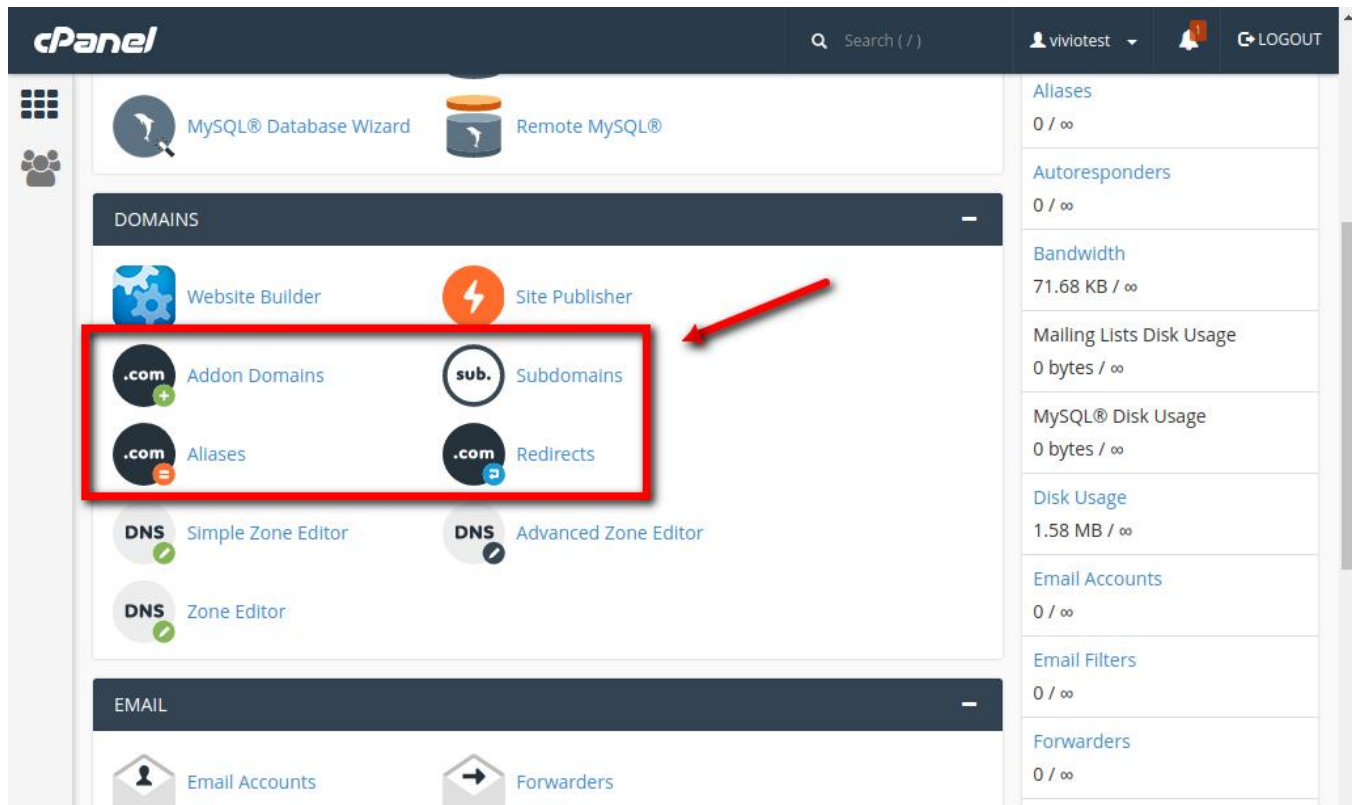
cPanel

Search ( / )

viviotest

1

LOGOUT

MySQL® Database Wizard

Remote MySQL®

DOMAINS

−

Website Builder

Site Publisher

.com Addon Domains

sub. Subdomains

.com Aliases

.com Redirects

DNS Simple Zone Editor

DNS Advanced Zone Editor

DNS Zone Editor

EMAIL

−

Email Accounts

Forwarders

Aliases
0 / ∞

Autoresponders
0 / ∞

Bandwidth
71.68 KB / ∞

Mailing Lists Disk Usage
0 bytes / ∞

MySQL® Disk Usage
0 bytes / ∞

Disk Usage
1.58 MB / ∞

Email Accounts
0 / ∞

Email Filters
0 / ∞

Forwarders
0 / ∞